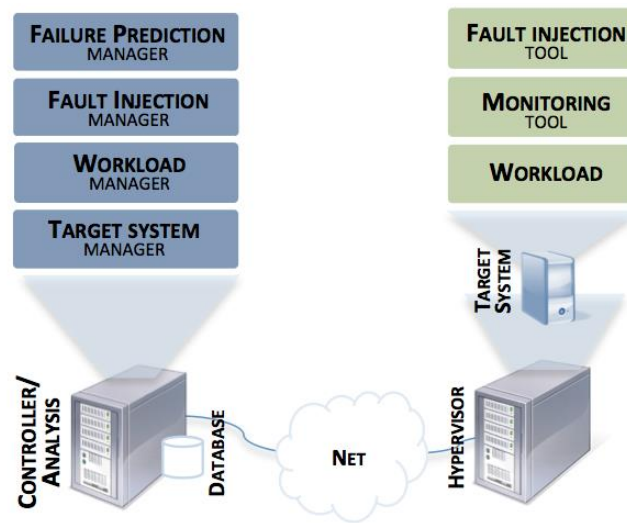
FAILURE PREDICTION MANAGER

FAULT INJECTION MANAGER

WORKLOAD MANAGER

TARGET SYSTEM MANAGER

FAULT INJECTION TOOL

MONITORING TOOL

WORKLOAD

TARGET SYSTEM

CONTROLLER/ ANALYSIS

DATABASE

NET

HYPERVISOR